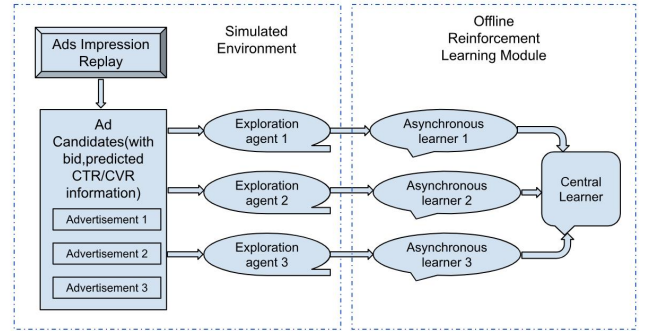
Ads Impression Replay

Simulated Environment

Offline Reinforcement Learning Module

Ad Candidates(with bid,predicted CTR/CVR information)

Advertisement 1

Advertisement 2

Advertisement 3

Exploration agent 1

Exploration agent 2

Exploration agent 3

Asynchronous learner 1

Asynchronous learner 2

Asynchronous learner 3

Central Learner